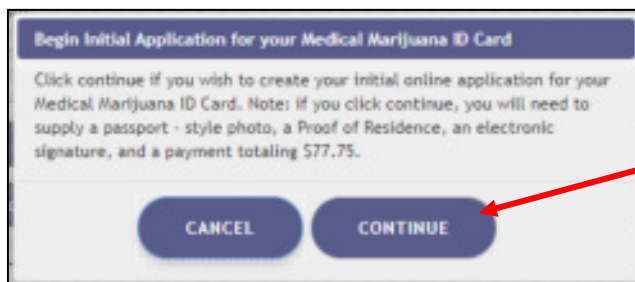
Begin Initial Application for your Medical Marijuana ID Card

Click continue if you wish to create your initial online application for your Medical Marijuana ID Card. Note: If you click continue, you will need to supply a passport - style photo, a Proof of Residence, an electronic signature, and a payment totaling $77.75.

CANCEL

CONTINUE